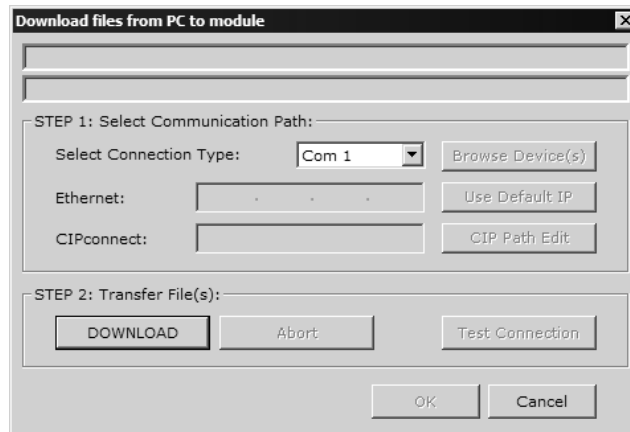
Download files from PC to module

STEP 1: Select Communication Path:

Select Connection Type: Com 1 Browse Device(s)

Ethernet: . . . Use Default IP

CIPconnect: CIP Path Edit

STEP 2: Transfer File(s):

DOWNLOAD Abort Test Connection

OK Cancel